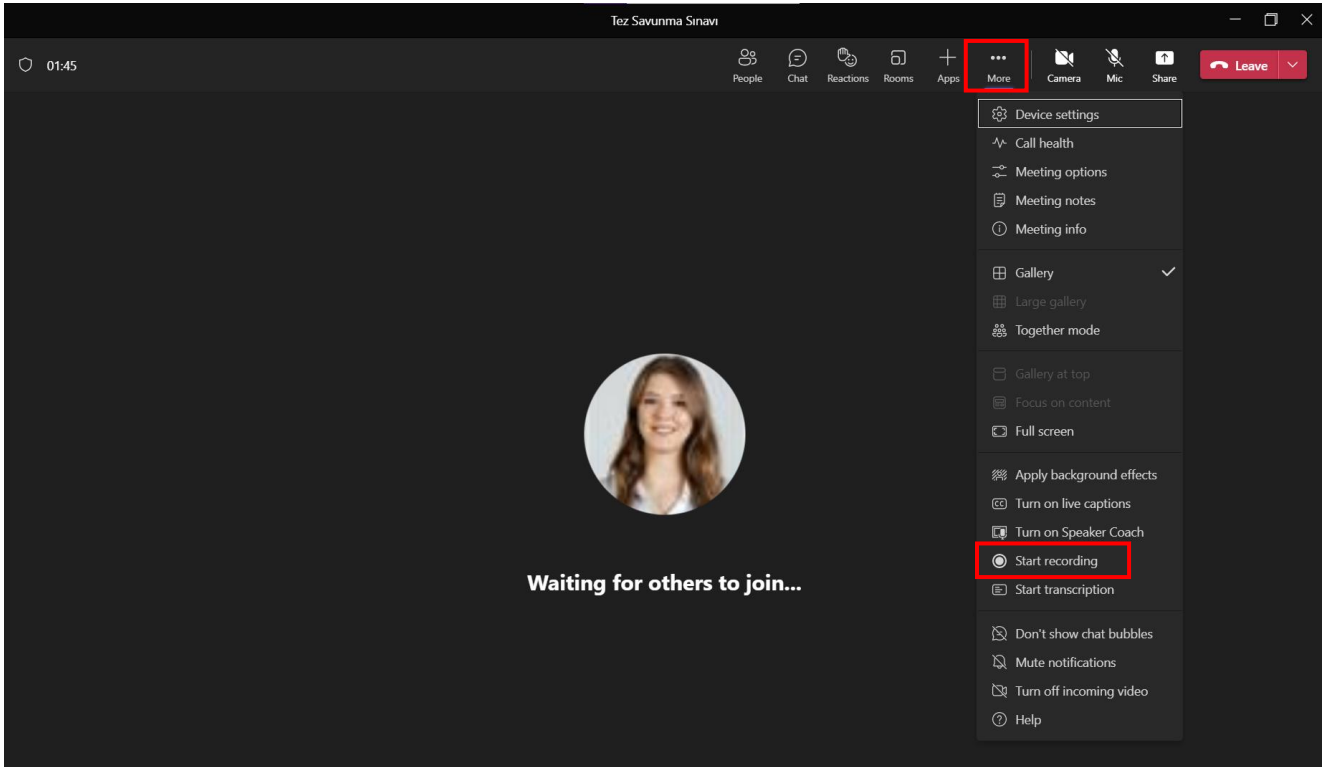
Tez Savunma Sınavı

01:45

People Chat Reactions Rooms Apps More Camera Mic Share Leave

Device settings
Call health
Meeting options
Meeting notes
Meeting info

Gallery
Large gallery
Together mode

Gallery at top
Focus on content
Full screen

Apply background effects
Turn on live captions
Turn on Speaker Coach
Start recording
Start transcription

Don't show chat bubbles
Mute notifications
Turn off incoming video
Help

Waiting for others to join...